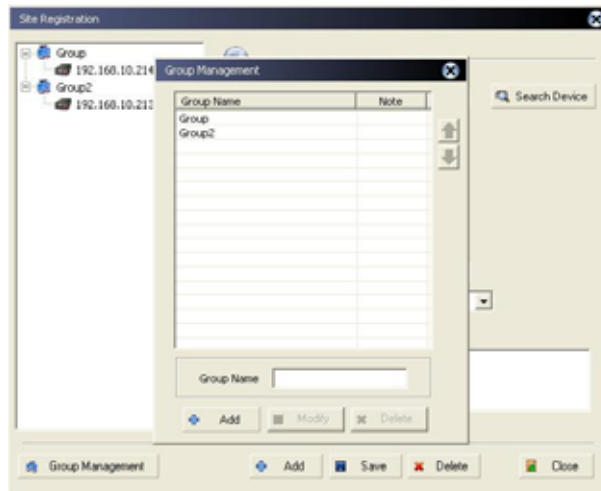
Site Registration

Group
192.168.10.214
Group2
192.168.10.212

Group Management

| Group Name | Note |
|---|---|
| Group | |
| Group2 | |

Search Device

Group Name

Add
Modify
Delete

Group Management
Add
Save
Delete
Close